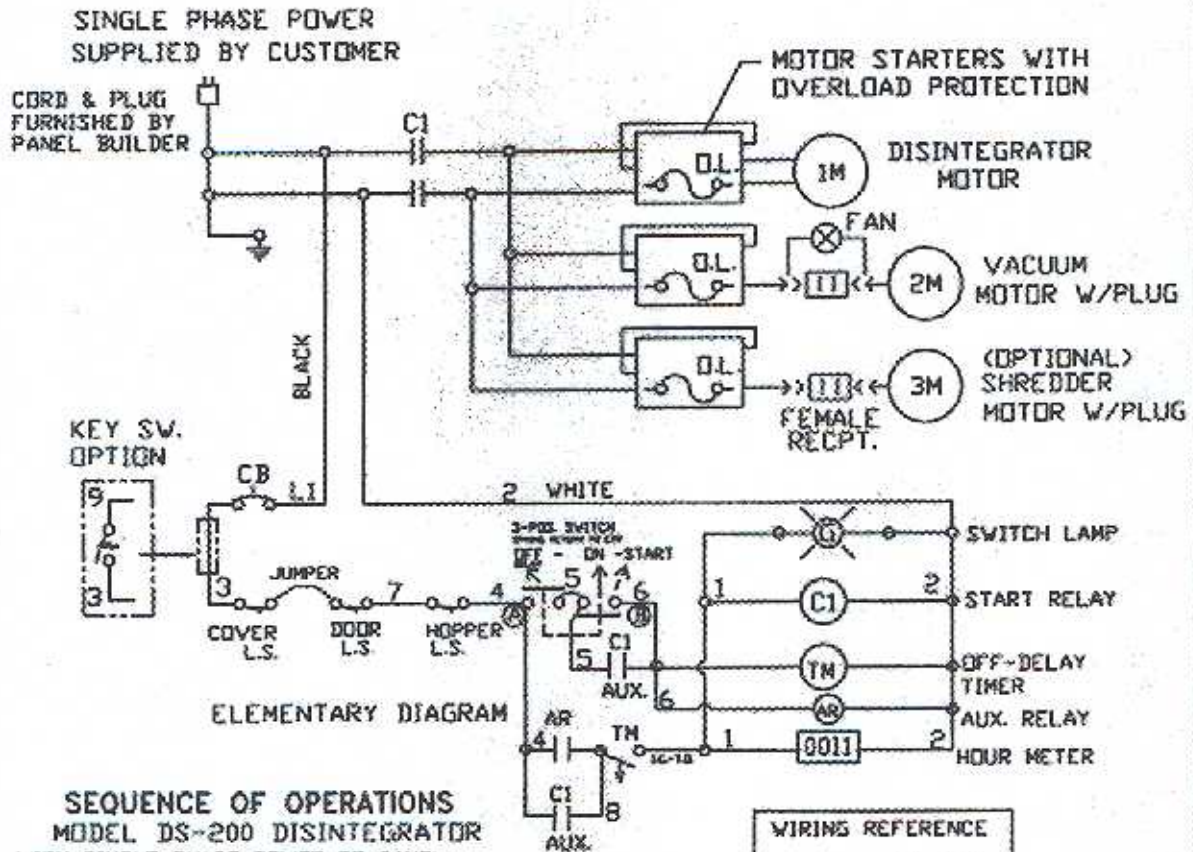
SINGLE PHASE POWER
SUPPLIED BY CUSTOMER

CORD & PLUG
FURNISHED BY
PANEL BUILDER

C1

MOTOR STARTERS WITH
OVERLOAD PROTECTION

O.L.

1M

DISINTEGRATOR
MOTOR

FAN

O.L.

2M

VACUUM
MOTOR W/PLUG

O.L.

3M

(OPTIONAL)
SHREDDER
MOTOR W/PLUG

FEMALE
RECPT.

BLACK

KEY SW.
OPTION

9

3

CB

L1

2 WHITE

3-POS SWITCH
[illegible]
OFF - ON -START

JUMPER

3

7

4

5

6

COVER
L.S.

DOOR
L.S.

HOPPER
L.S.

A

B

1

2

G

SWITCH LAMP

C1

START RELAY

5

C1

AUX.

TM

OFF-DELAY
TIMER

6

AR

AUX. RELAY

ELEMENTARY DIAGRAM

AR

4

TM

1

0011

2

HOUR METER

C1

8

AUX.

SEQUENCE OF OPERATIONS
MODEL DS-200 DISINTEGRATOR

WIRING REFERENCE